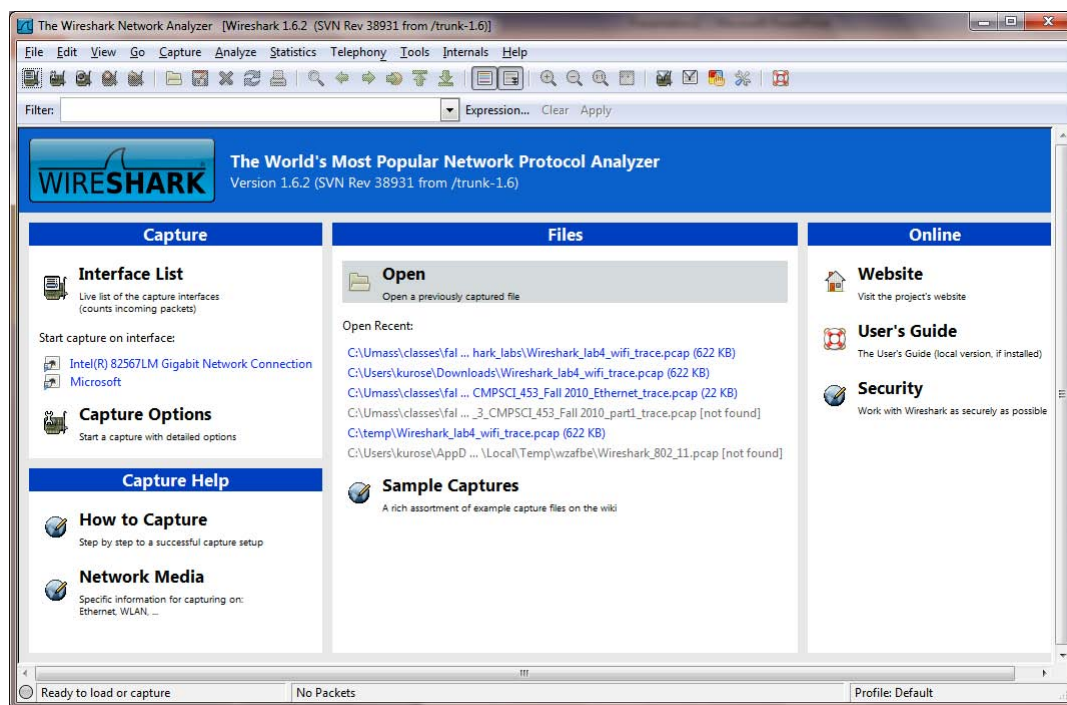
The Wireshark Network Analyzer [Wireshark 1.6.2 (SVN Rev 38931 from /trunk-1.6)]

File Edit View Go Capture Analyze Statistics Telephony Tools Internals Help

Filter: Expression... Clear Apply

WIRESHARK

The World's Most Popular Network Protocol Analyzer
Version 1.6.2 (SVN Rev 38931 from /trunk-1.6)

Capture

Interface List
Live list of the capture interfaces (counts incoming packets)

Start capture on interface:

Intel(R) 82567LM Gigabit Network Connection
Microsoft

Capture Options
Start a capture with detailed options

Capture Help

How to Capture
Step by step to a successful capture setup

Network Media
Specific information for capturing on: Ethernet, WLAN, ...

Files

Open
Open a previously captured file

Open Recent:

C:\Umass\classes\fal ... hark_labs\Wireshark_lab4_wifi_trace.pcap (622 KB)
C:\Users\kurose\Downloads\Wireshark_lab4_wifi_trace.pcap (622 KB)
C:\Umass\classes\fal ... CMPSCI_453_Fall 2010_Ethernet_trace.pcap (22 KB)
C:\Umass\classes\fal ... _3_CMPSCI_453_Fall 2010_part1_trace.pcap [not found]
C:\temp\Wireshark_lab4_wifi_trace.pcap (622 KB)
C:\Users\kurose\AppD ... \Local\Temp\wzafbe\Wireshark_802_11.pcap [not found]

Sample Captures
A rich assortment of example capture files on the wiki

Online

Website
Visit the project's website

User's Guide
The User's Guide (local version, if installed)

Security
Work with Wireshark as securely as possible

Ready to load or capture | No Packets | Profile: Default